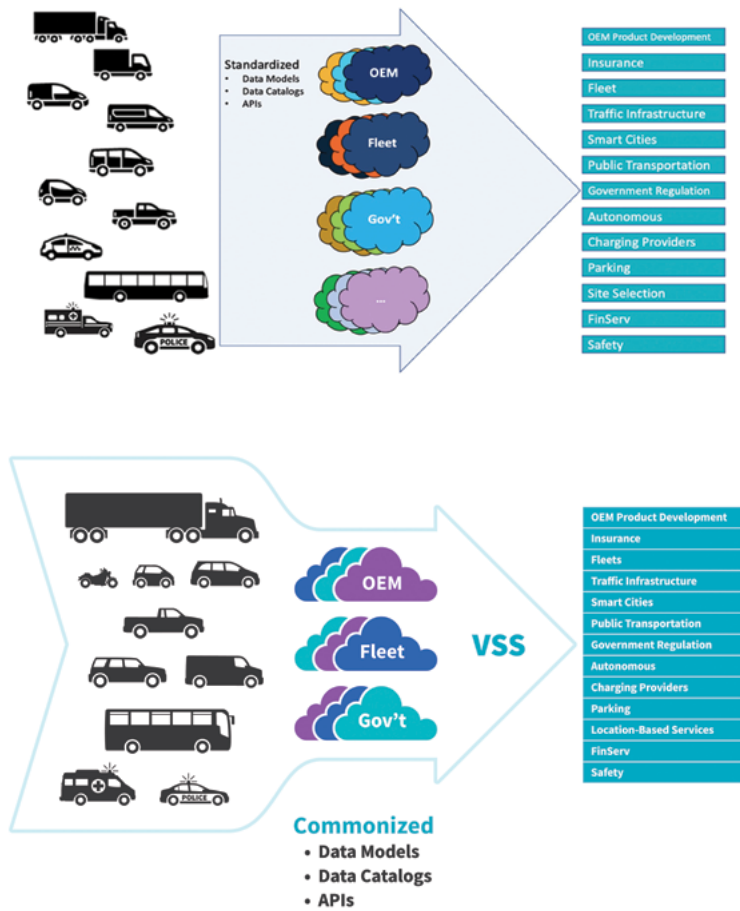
Standardized
• Data Models
• Data Catalogs
• APIs

OEM
Fleet
Gov't
...

POLICE

OEM Product Development
Insurance
Fleet
Traffic Infrastructure
Smart Cities
Public Transportation
Government Regulation
Autonomous
Charging Providers
Parking
Site Selection
FinServ
Safety

POLICE

OEM
Fleet
Gov't

VSS

OEM Product Development
Insurance
Fleets
Traffic Infrastructure
Smart Cities
Public Transportation
Government Regulation
Autonomous
Charging Providers
Parking
Location-Based Services
FinServ
Safety

Commonized
• Data Models
• Data Catalogs
• APIs